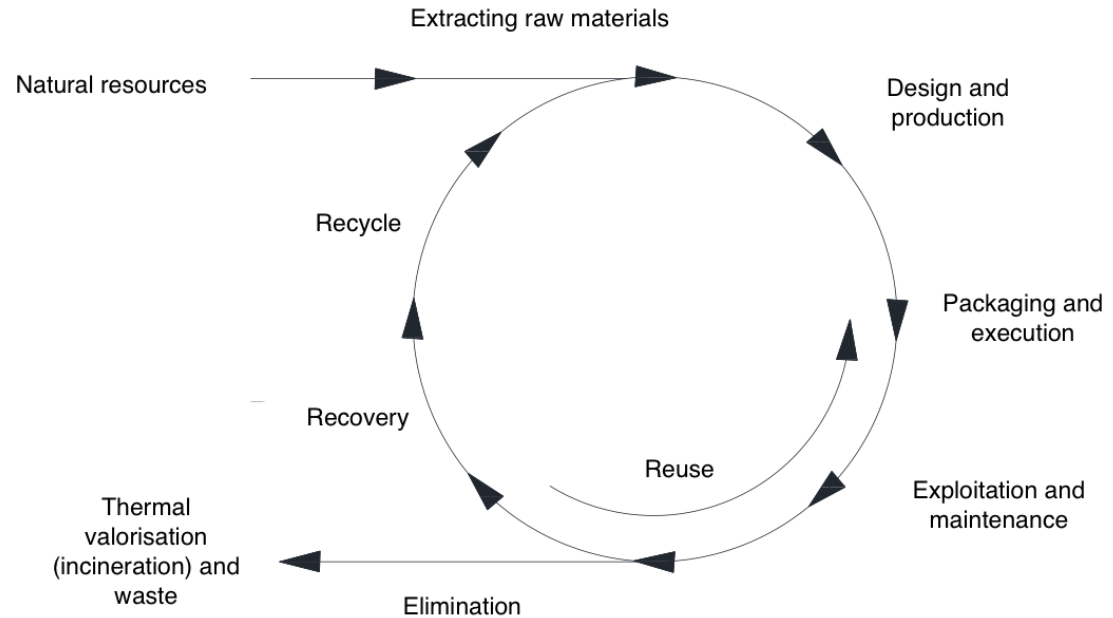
Extracting raw materials

Natural resources

Design and production

Recycle

Packaging and execution

Recovery

Reuse

Exploitation and maintenance

Thermal valorisation (incineration) and waste

Elimination